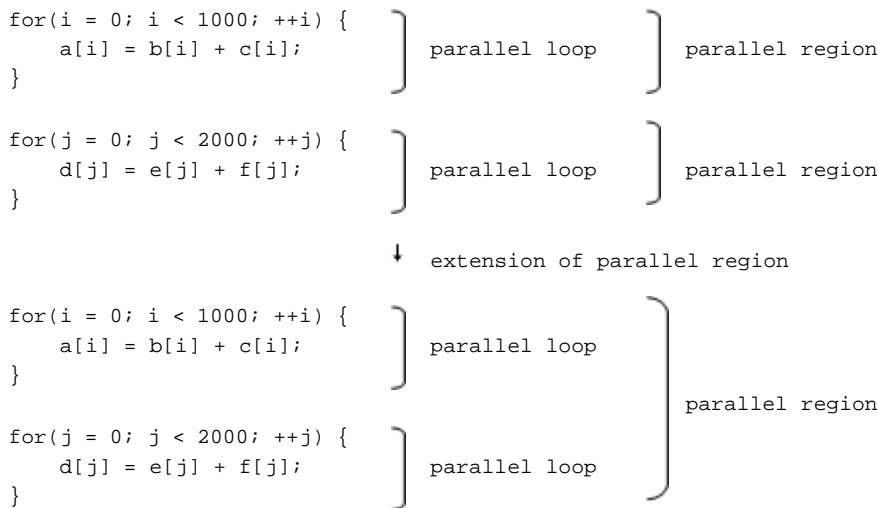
for(i = 0; i < 1000; ++i) {
    a[i] = b[i] + c[i];
}

parallel loop

parallel region

for(j = 0; j < 2000; ++j) {
    d[j] = e[j] + f[j];
}

parallel loop

parallel region

extension of parallel region

for(i = 0; i < 1000; ++i) {
    a[i] = b[i] + c[i];
}

parallel loop

for(j = 0; j < 2000; ++j) {
    d[j] = e[j] + f[j];
}

parallel loop

parallel region